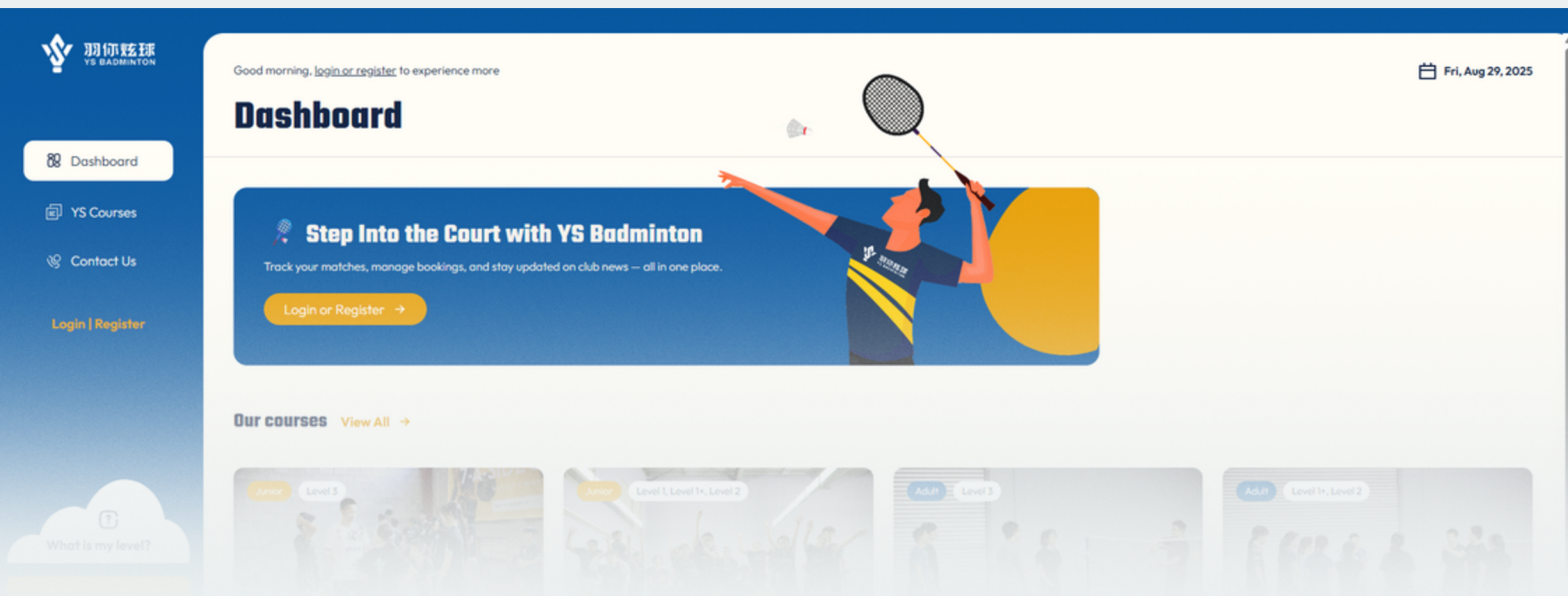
羽你炫球
YS BADMINTON

Dashboard

YS Courses

Contact Us

Login | Register

What is my level?

Good morning, login or register to experience more

Fri, Aug 29, 2025

Dashboard

Step Into the Court with YS Badminton

Track your matches, manage bookings, and stay updated on club news — all in one place.

Login or Register →

羽你炫球

Our courses View All →

Junior Level 3

Junior Level 1, Level 1+, Level 2

Adult Level 3

Adult Level 1+, Level 2